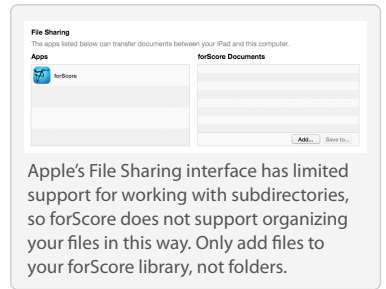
File Sharing

The apps listed below can transfer documents between your iPad and this computer.

Apps

forScore

forScore Documents

Add... Save to...

Apple's File Sharing interface has limited support for working with subdirectories, so forScore does not support organizing your files in this way. Only add files to your forScore library, not folders.